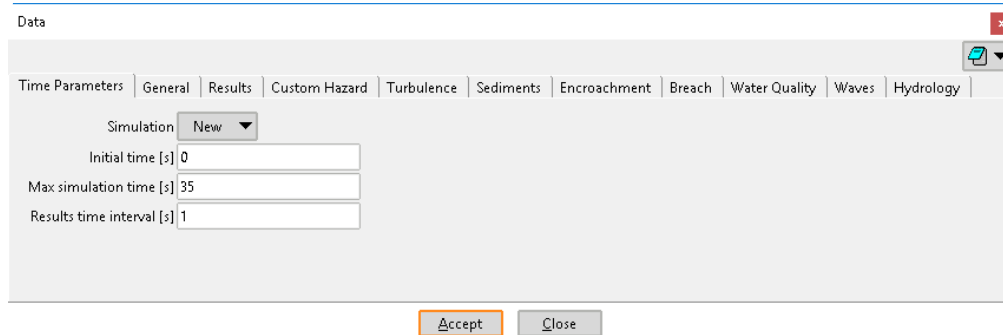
Data

Time Parameters | General | Results | Custom Hazard | Turbulence | Sediments | Encroachment | Breach | Water Quality | Waves | Hydrology

Simulation New

Initial time [s] 0

Max simulation time [s] 35

Results time interval [s] 1

Accept Close